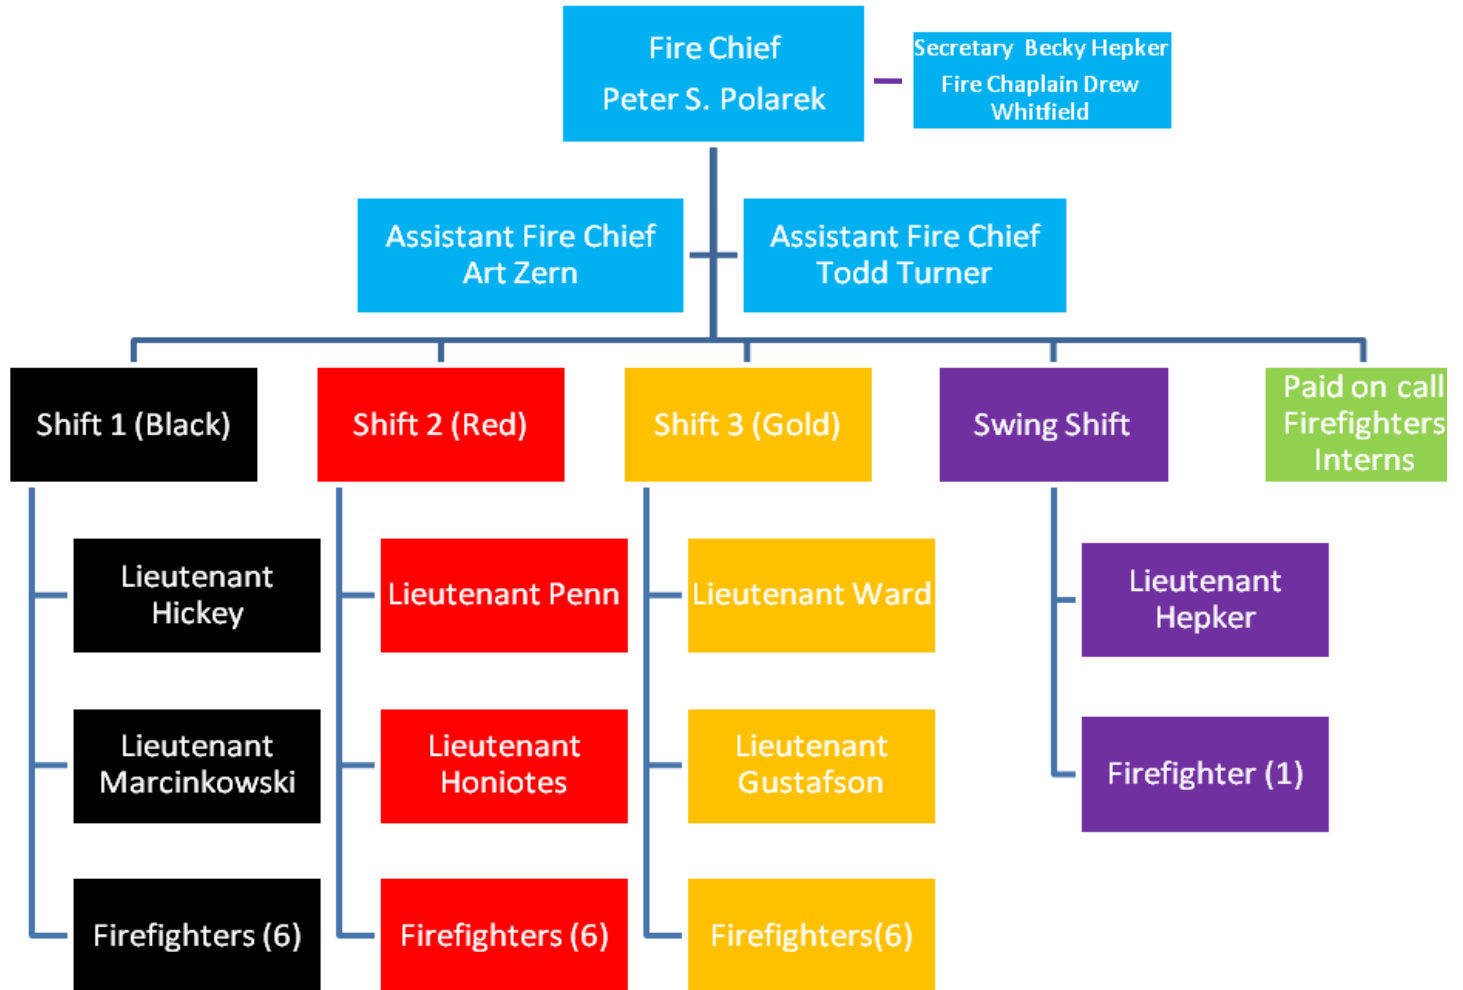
Fire Chief
Peter S. Polarek

Secretary Becky Hepker
Fire Chaplain Drew Whitfield

Assistant Fire Chief
Art Zern

Assistant Fire Chief
Todd Turner

Shift 1 (Black)

Lieutenant Hickey

Lieutenant Marcinkowski

Firefighters (6)

Shift 2 (Red)

Lieutenant Penn

Lieutenant Honiotes

Firefighters (6)

Shift 3 (Gold)

Lieutenant Ward

Lieutenant Gustafson

Firefighters(6)

Swing Shift

Lieutenant Hepker

Firefighter (1)

Paid on call Firefighters Interns